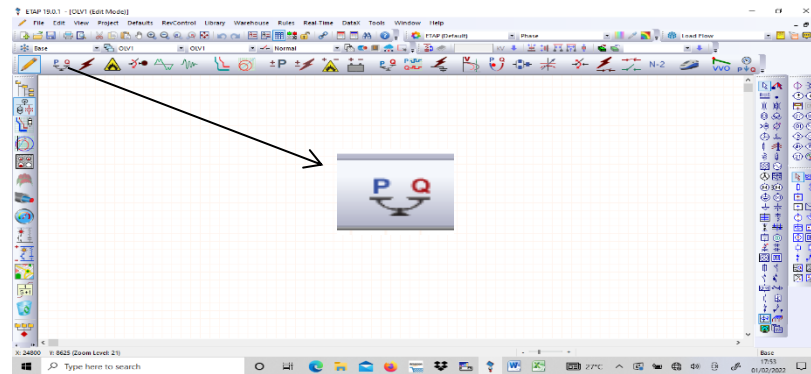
ETAP 19.0.1 - [OLV1 (Edit Mode)]

File Edit View Project Defaults RevControl Library Warehouse Rules Real Time DataX Tools Window Help

ETAP (Default)

Phase

Load Flow

Base

OLV1

OLV1

Normal

±P

N-2

P Q

X: 24800 Y: 8625 (Zoom Level: 21)

Base

Type here to search

27°C

17:53
01/02/2022